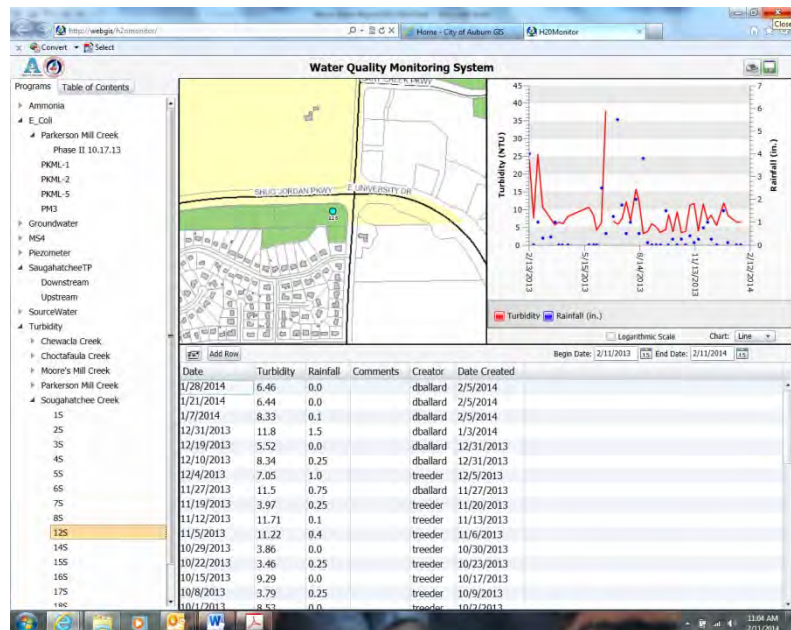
http://webgis/h2omonitor/
Home - City of Auburn GIS
H2OMonitor
Close
Convert Select

Water Quality Monitoring System

Programs Table of Contents
Ammonia
E_Coli
Parkerson Mill Creek
Phase II 10.17.13
PKML-1
PKML-2
PKML-5
PM3
Groundwater
MS4
Piezometer
SaugahatcheeTP
Downstream
Upstream
SourceWater
Turbidity
Chewacla Creek
Choctafaula Creek
Moore's Mill Creek
Parkerson Mill Creek
Sougahatchee Creek
1S
2S
3S
4S
5S
6S
7S
8S
12S
14S
15S
16S
17S
18S

SHUG JORDAN PKWY E UNIVERSITY DR

Turbidity (NTU)
Rainfall (in.)
45 40 35 30 25 20 15 10 5 0
7 6 5 4 3 2 1 0
2/13/2013 5/15/2013 8/14/2013 11/13/2013 2/12/2014
Turbidity Rainfall (in.)
Logarithmic Scale Chart: Line

Add Row
Begin Date: 2/11/2013 End Date: 2/11/2014

| Date | Turbidity | Rainfall | Comments | Creator | Date Created |
|---|---|---|---|---|---|
| 1/28/2014 | 6.46 | 0.0 | | dballard | 2/5/2014 |
| 1/21/2014 | 6.44 | 0.0 | | dballard | 2/5/2014 |
| 1/7/2014 | 8.33 | 0.1 | | dballard | 2/5/2014 |
| 12/31/2013 | 11.8 | 1.5 | | dballard | 1/3/2014 |
| 12/19/2013 | 5.52 | 0.0 | | dballard | 12/31/2013 |
| 12/10/2013 | 8.34 | 0.25 | | dballard | 12/31/2013 |
| 12/4/2013 | 7.05 | 1.0 | | treeder | 12/5/2013 |
| 11/27/2013 | 11.5 | 0.75 | | dballard | 11/27/2013 |
| 11/19/2013 | 3.97 | 0.25 | | treeder | 11/20/2013 |
| 11/12/2013 | 11.71 | 0.1 | | treeder | 11/13/2013 |
| 11/5/2013 | 11.22 | 0.4 | | treeder | 11/6/2013 |
| 10/29/2013 | 3.86 | 0.0 | | treeder | 10/30/2013 |
| 10/22/2013 | 3.46 | 0.25 | | treeder | 10/23/2013 |
| 10/15/2013 | 9.29 | 0.0 | | treeder | 10/17/2013 |
| 10/8/2013 | 3.79 | 0.25 | | treeder | 10/9/2013 |
| 10/1/2013 | 8.53 | 0.0 | | treeder | 10/2/2013 |

11:04 AM
2/11/2014